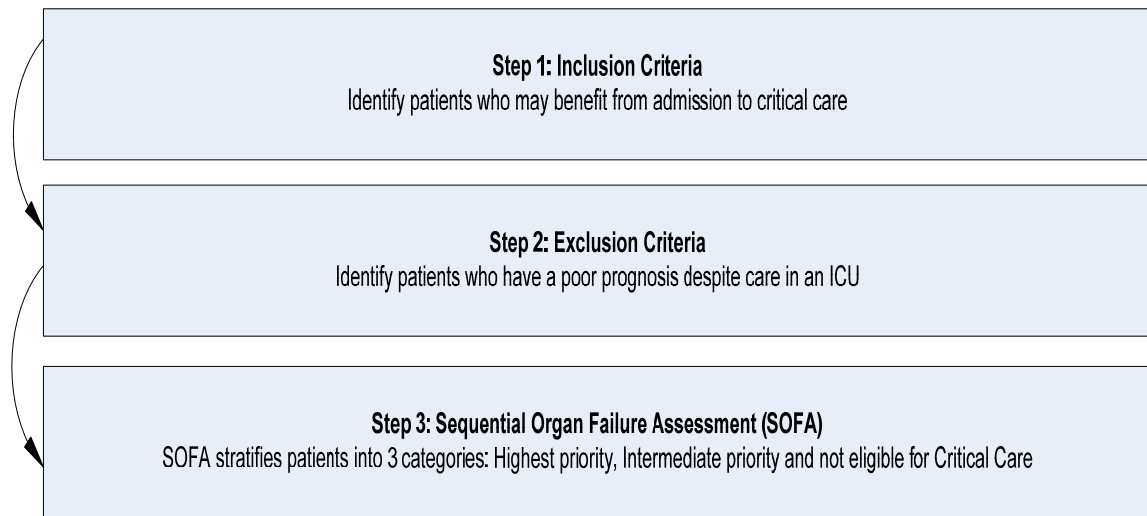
**Step 1: Inclusion Criteria**
Identify patients who may benefit from admission to critical care

**Step 2: Exclusion Criteria**
Identify patients who have a poor prognosis despite care in an ICU

**Step 3: Sequential Organ Failure Assessment (SOFA)**
SOFA stratifies patients into 3 categories: Highest priority, Intermediate priority and not eligible for Critical Care